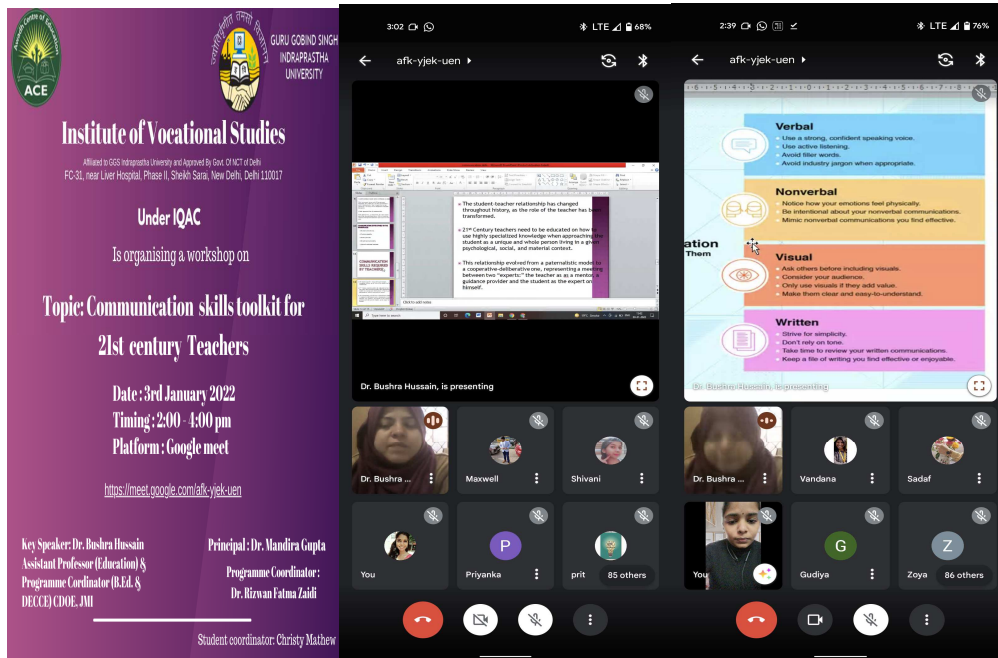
ACE

GURU GOBIND SINGH INDRAPRASTHA UNIVERSITY

Institute of Vocational Studies

Affiliated to GGS Indraprastha University and Approved By Govt. Of NCT of Delhi
FC-31, near Liver Hospital, Phase II, Sheikh Sarai, New Delhi, Delhi 110017

Under IQAC

Is organising a workshop on

Topic: Communication skills toolkit for 21st century Teachers

Date : 3rd January 2022
Timing : 2:00 - 4:00 pm
Platform : Google meet

https://meet.google.com/afk-yjek-uen

Key Speaker: Dr. Bushra Hussain Assistant Professor (Education) & Programme Cordinator (B.Ed. & DECCE) CDOE, JMI

Principal : Dr. Mandira Gupta
Programme Coordinator : Dr. Rizwan Fatma Zaidi

Student coordinator: Christy Mathew

3:02 LTE 68%
afk-yjek-uen

The student-teacher relationship has changed throughout history, as the role of the teacher has been transformed.

21st Century teachers need to be educated on how to use highly specialized knowledge when approaching the student as a unique and whole person living in a given psychological, social, and material context.

This relationship evolved from a paternalistic model to a cooperative-deliberative one, representing a meeting between two "experts:" the teacher as as a mentor, a guidance provider and the student as the expert on himself.

Click to add notes

Dr. Bushra Hussain, is presenting

Dr. Bushra ...
Maxwell
Shivani
You
Priyanka
prit
85 others

2:39 LTE 76%
afk-yjek-uen

Verbal
Use a strong, confident speaking voice.
Use active listening.
Avoid filler words.
Avoid industry jargon when appropriate.

Nonverbal
Notice how your emotions feel physically.
Be intentional about your nonverbal communications.
Mimic nonverbal communications you find effective.

ation
Them

Visual
Ask others before including visuals.
Consider your audience.
Only use visuals if they add value.
Make them clear and easy-to-understand.

Written
Strive for simplicity.
Don't rely on tone.
Take time to review your written communications.
Keep a file of writing you find effective or enjoyable.

Dr. Bushra Hussain, is presenting

Dr. Bushra ...
Vandana
Sadaf
You
Gudiya
Zoya
86 others